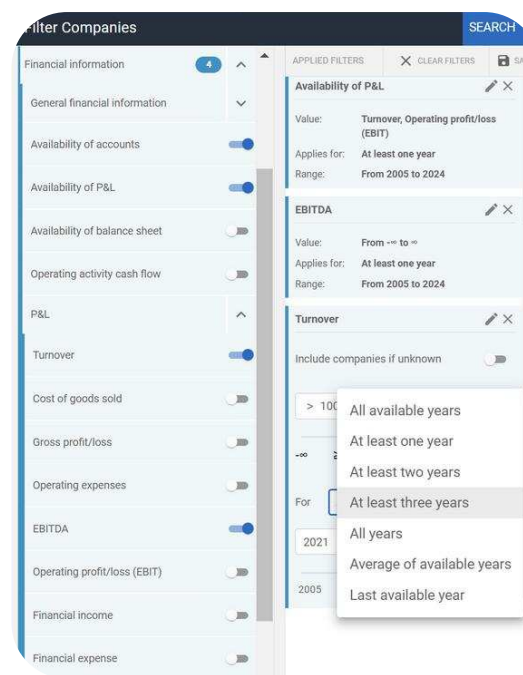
ilter Companies

SEARCH

Financial information 4

General financial information

Availability of accounts

Availability of P&L

Availability of balance sheet

Operating activity cash flow

P&L

Turnover

Cost of goods sold

Gross profit/loss

Operating expenses

EBITDA

Operating profit/loss (EBIT)

Financial income

Financial expense

APPLIED FILTERS

CLEAR FILTERS

SA

Availability of P&L

Value: Turnover, Operating profit/loss (EBIT)

Applies for: At least one year

Range: From 2005 to 2024

EBITDA

Value: From -∞ to ∞

Applies for: At least one year

Range: From 2005 to 2024

Turnover

Include companies if unknown

> 10

-∞

For

2021

2005

All available years

At least one year

At least two years

At least three years

All years

Average of available years

Last available year